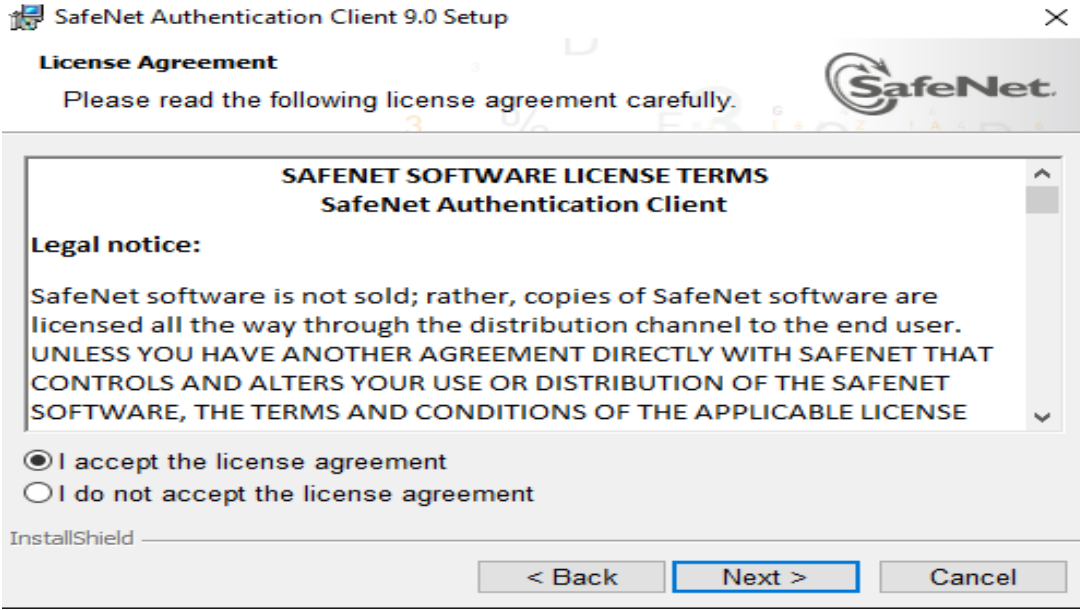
SafeNet Authentication Client 9.0 Setup

License Agreement

Please read the following license agreement carefully.

SafeNet.

SAFENET SOFTWARE LICENSE TERMS
SafeNet Authentication Client

Legal notice:

SafeNet software is not sold; rather, copies of SafeNet software are licensed all the way through the distribution channel to the end user. UNLESS YOU HAVE ANOTHER AGREEMENT DIRECTLY WITH SAFENET THAT CONTROLS AND ALTERS YOUR USE OR DISTRIBUTION OF THE SAFENET SOFTWARE, THE TERMS AND CONDITIONS OF THE APPLICABLE LICENSE

I accept the license agreement
I do not accept the license agreement

InstallShield

< Back
Next >
Cancel